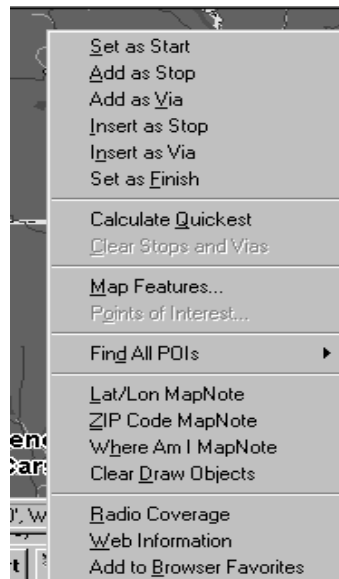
Set as Start
Add as Stop
Add as Via
Insert as Stop
Insert as Via
Set as Finish

Calculate Quickest
Clear Stops and Vias

Map Features...
Points of Interest...

Find All POIs

Lat/Lon MapNote
ZIP Code MapNote
Where Am I MapNote
Clear Draw Objects

Radio Coverage
Web Information
Add to Browser Favorites

enc
Car
0', W
rt